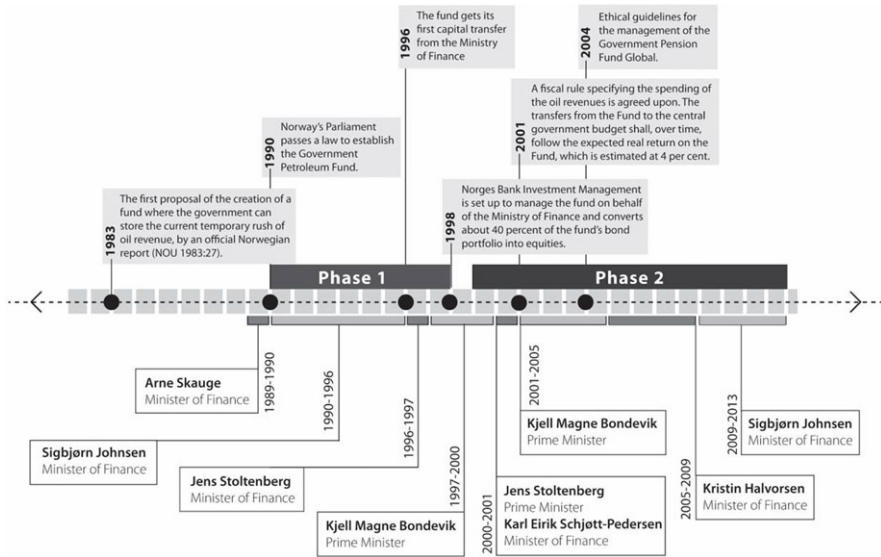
1983
The first proposal of the creation of a fund where the government can store the current temporary rush of oil revenue, by an official Norwegian report (NOU 1983:27).

1990
Norway's Parliament passes a law to establish the Government Petroleum Fund.

1996
The fund gets its first capital transfer from the Ministry of Finance

1998
Norges Bank Investment Management is set up to manage the fund on behalf of the Ministry of Finance and converts about 40 percent of the fund's bond portfolio into equities.

2001
A fiscal rule specifying the spending of the oil revenues is agreed upon. The transfers from the Fund to the central government budget shall, over time, follow the expected real return on the Fund, which is estimated at 4 per cent.

2004
Ethical guidelines for the management of the Government Pension Fund Global.

Phase 1

Phase 2

1989-1990
Arne Skauge
Minister of Finance

1990-1996
Sigbjørn Johnsen
Minister of Finance

1996-1997
Jens Stoltenberg
Minister of Finance

1997-2000
Kjell Magne Bondevik
Prime Minister

2000-2001
Jens Stoltenberg
Prime Minister
Karl Eirik Schjøtt-Pedersen
Minister of Finance

2001-2005
Kjell Magne Bondevik
Prime Minister

2005-2009
Kristin Halvorsen
Minister of Finance

2009-2013
Sigbjørn Johnsen
Minister of Finance